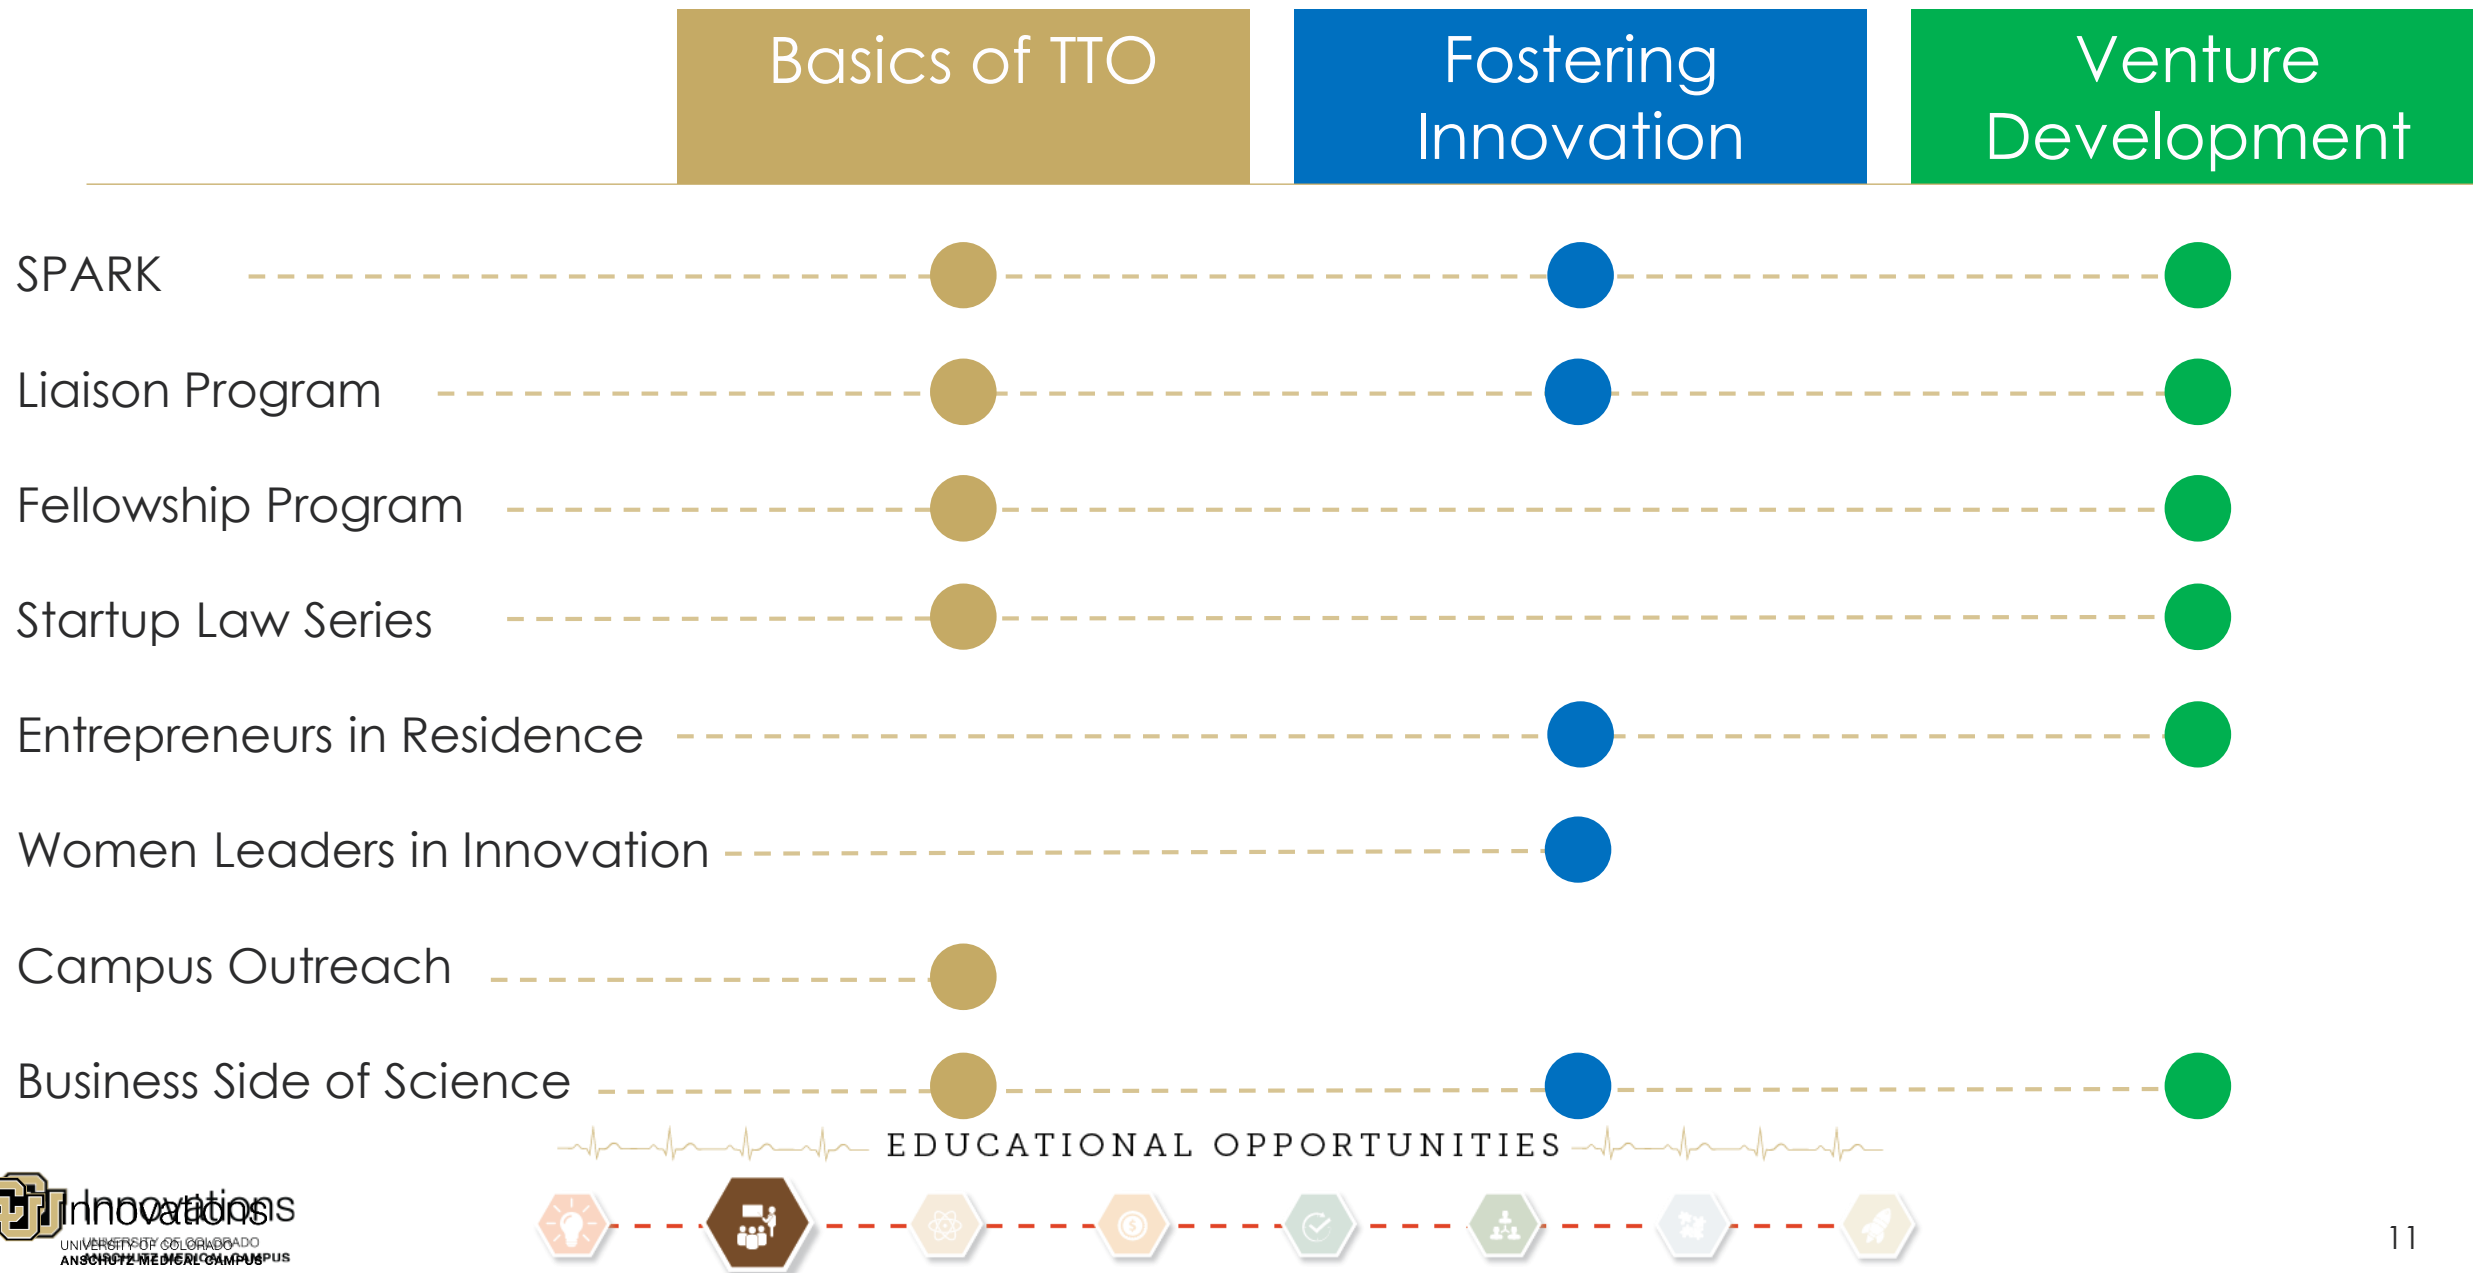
Basics of TTO

Fostering Innovation

Venture Development

SPARK

Liaison Program

Fellowship Program

Startup Law Series

Entrepreneurs in Residence

Women Leaders in Innovation

Campus Outreach

Business Side of Science

EDUCATIONAL OPPORTUNITIES

CU Innovations
UNIVERSITY OF COLORADO
ANSCHUTZ MEDICAL CAMPUS

11